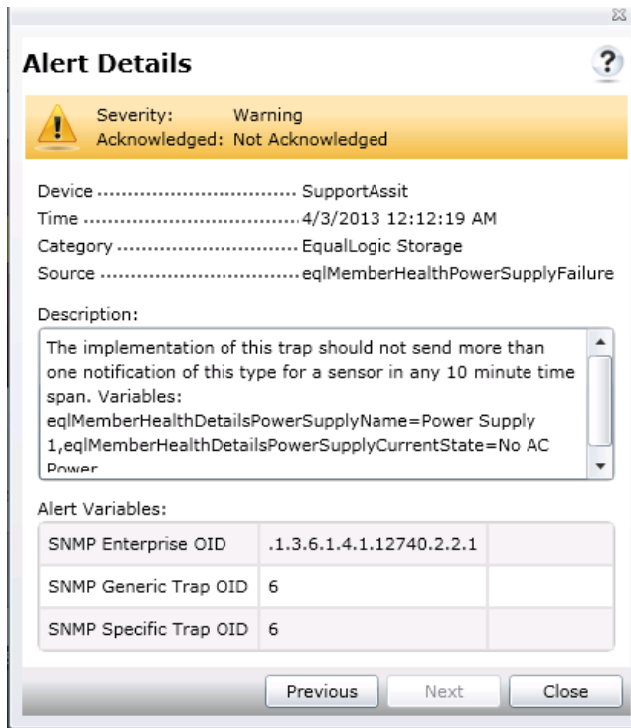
Alert Details

?

Severity: Warning
Acknowledged: Not Acknowledged

Device .................................. SupportAssit
Time .................................. 4/3/2013 12:12:19 AM
Category .................................. EqualLogic Storage
Source .................................. eqlMemberHealthPowerSupplyFailure

Description:

The implementation of this trap should not send more than one notification of this type for a sensor in any 10 minute time span. Variables: eqlMemberHealthDetailsPowerSupplyName=Power Supply 1,eqlMemberHealthDetailsPowerSupplyCurrentState=No AC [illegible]

Alert Variables:

| SNMP Enterprise OID | .1.3.6.1.4.1.12740.2.2.1 | |
|---|---|---|
| SNMP Generic Trap OID | 6 | |
| SNMP Specific Trap OID | 6 | |

Previous Next Close